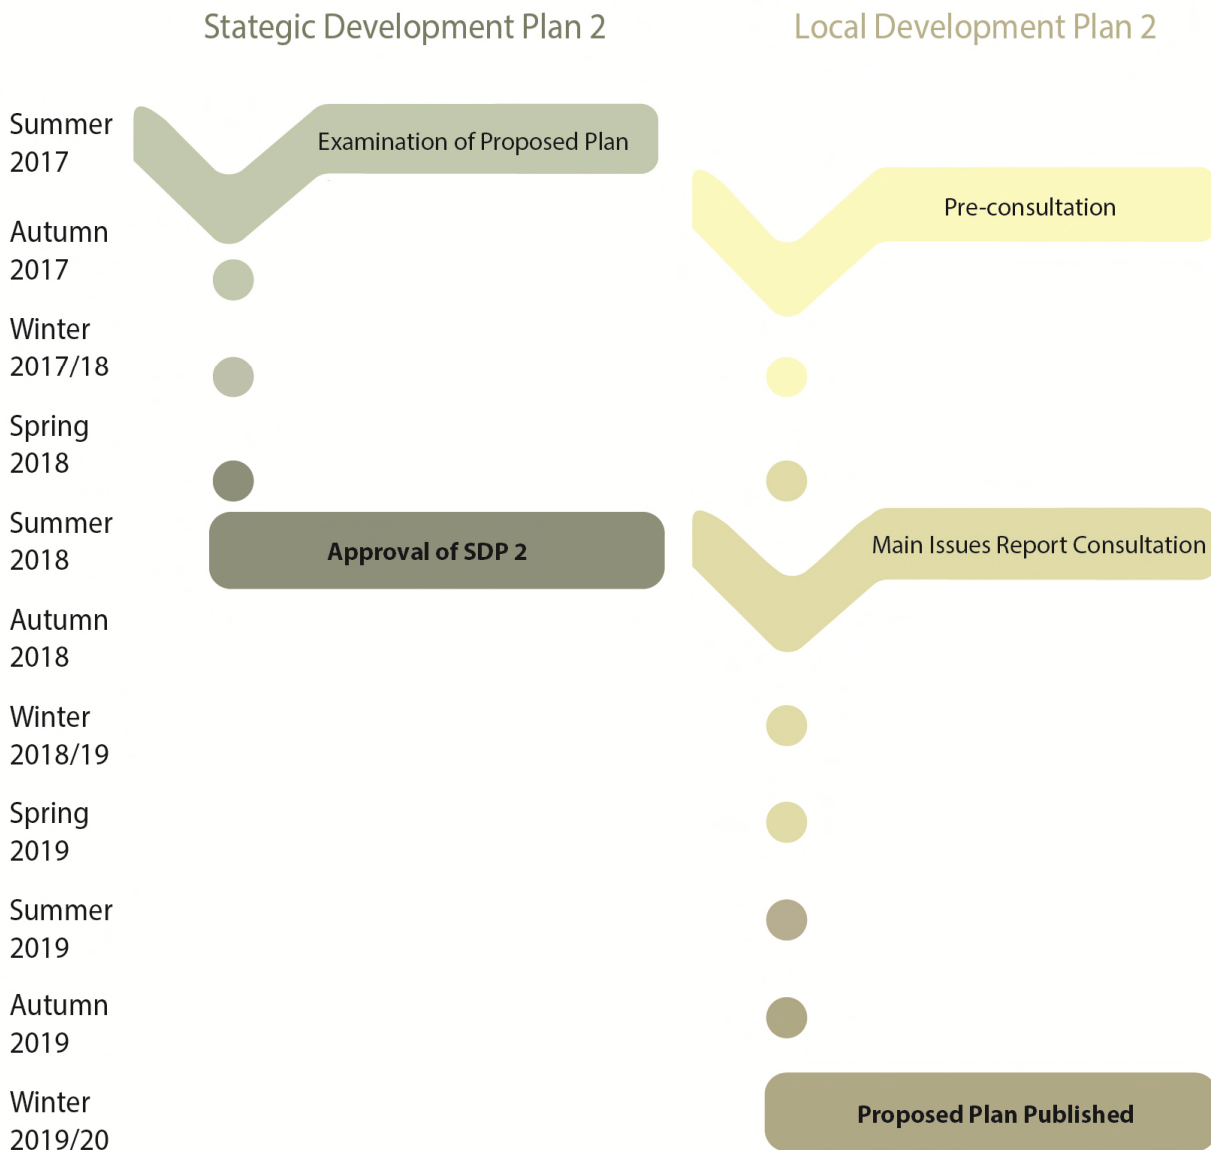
Stategic Development Plan 2

Local Development Plan 2

Summer 2017

Examination of Proposed Plan

Pre-consultation

Autumn 2017

Winter 2017/18

Spring 2018

Summer 2018

Approval of SDP 2

Main Issues Report Consultation

Autumn 2018

Winter 2018/19

Spring 2019

Summer 2019

Autumn 2019

Winter 2019/20

Proposed Plan Published